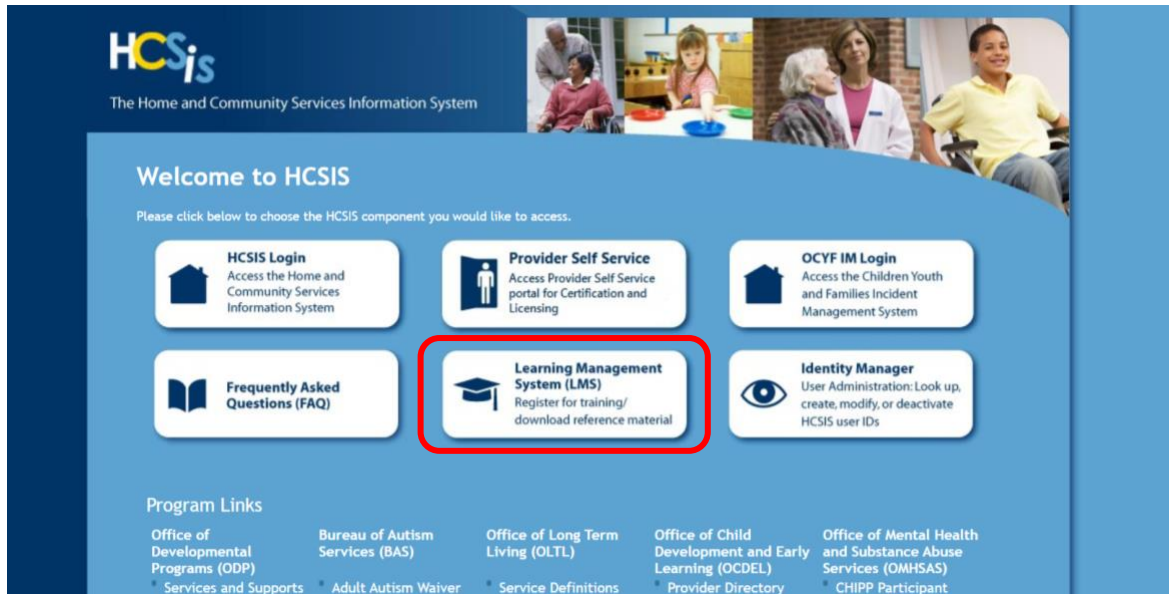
HCSis
The Home and Community Services Information System

Welcome to HCSIS

Please click below to choose the HCSIS component you would like to access.

HCSIS Login
Access the Home and Community Services Information System

Provider Self Service
Access Provider Self Service portal for Certification and Licensing

OCYF IM Login
Access the Children Youth and Families Incident Management System

Frequently Asked Questions (FAQ)

Learning Management System (LMS)
Register for training/ download reference material

Identity Manager
User Administration: Look up, create, modify, or deactivate HCSIS user IDs

Program Links

Office of Developmental Programs (ODP)
Services and Supports

Bureau of Autism Services (BAS)
Adult Autism Waiver

Office of Long Term Living (OLTL)
Service Definitions

Office of Child Development and Early Learning (OCDEL)
Provider Directory

Office of Mental Health and Substance Abuse Services (OMHSAS)
CHIPP Participant